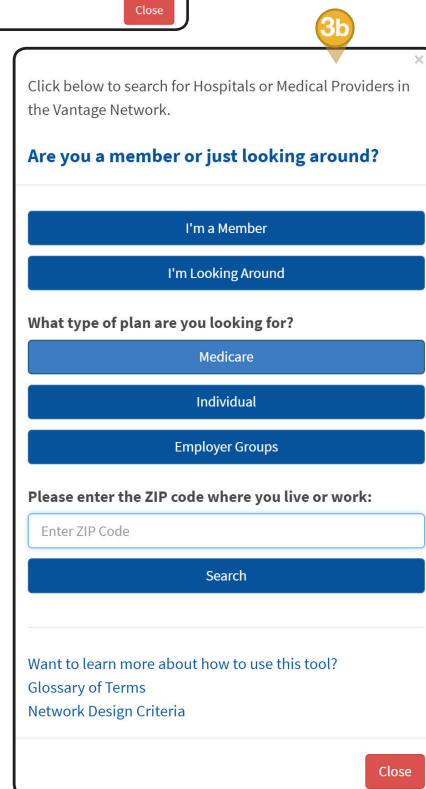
Close

3b

×

Click below to search for Hospitals or Medical Providers in the Vantage Network.

Are you a member or just looking around?

I'm a Member

I'm Looking Around

What type of plan are you looking for?

Medicare

Individual

Employer Groups

Please enter the ZIP code where you live or work:

Enter ZIP Code

Search

Want to learn more about how to use this tool?
Glossary of Terms
Network Design Criteria

Close